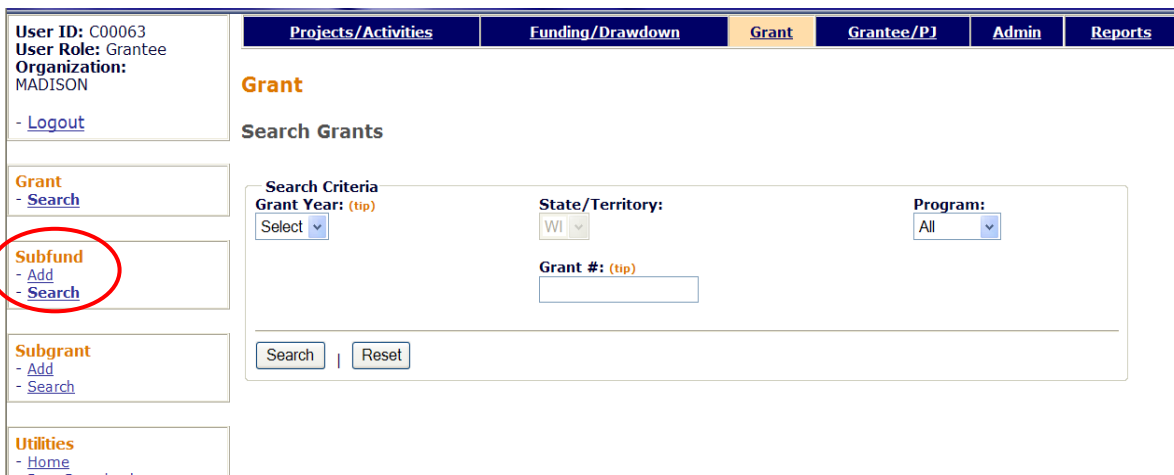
User ID: C00063
User Role: Grantee
Organization:
MADISON

- Logout

Grant
- Search

Subfund
- Add
- Search

Subgrant
- Add
- Search

Utilities
- Home
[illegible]

| Projects/Activities | Funding/Drawdown | Grant | Grantee/PJ | Admin | Reports |
|---|---|---|---|---|---|

Grant

Search Grants

Search Criteria

Grant Year: (tip)
Select

State/Territory:
WI

Program:
All

Grant #: (tip)

Search | Reset